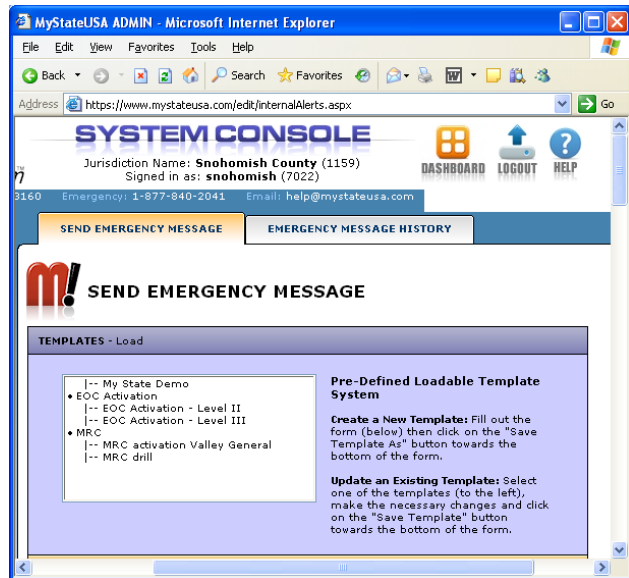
MyStateUSA ADMIN - Microsoft Internet Explorer

File Edit View Favorites Tools Help

Back Search Favorites

Address https://www.mystateusa.com/edit/internalAlerts.aspx Go

SYSTEM CONSOLE

Jurisdiction Name: **Snohomish County** (1159)
Signed in as: **snohomish** (7022)

DASHBOARD LOGOUT HELP

3160 Emergency: 1-877-840-2041 Email: help@mystateusa.com

SEND EMERGENCY MESSAGE | EMERGENCY MESSAGE HISTORY

SEND EMERGENCY MESSAGE

TEMPLATES - Load

|-- My State Demo
• EOC Activation
|-- EOC Activation - Level II
|-- EOC Activation - Level III
• MRC
|-- MRC activation Valley General
|-- MRC drill

**Pre-Defined Loadable Template System**

**Create a New Template:** Fill out the form (below) then click on the "Save Template As" button towards the bottom of the form.

**Update an Existing Template:** Select one of the templates (to the left), make the necessary changes and click on the "Save Template" button towards the bottom of the form.